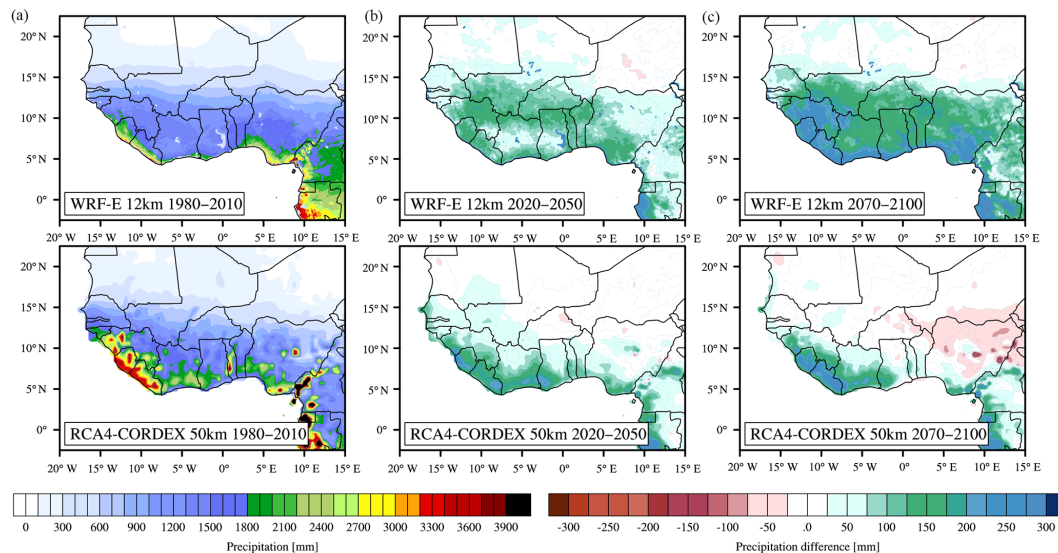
(a)

20° N
15° N
10° N
5° N
0°

WRF-E 12km 1980–2010

20° W 15° W 10° W 5° W 0° 5° E 10° E 15° E

20° N
15° N
10° N
5° N
0°

RCA4-CORDEX 50km 1980–2010

20° W 15° W 10° W 5° W 0° 5° E 10° E 15° E

(b)

20° N
15° N
10° N
5° N
0°

WRF-E 12km 2020–2050

20° W 15° W 10° W 5° W 0° 5° E 10° E 15° E

20° N
15° N
10° N
5° N
0°

RCA4-CORDEX 50km 2020–2050

20° W 15° W 10° W 5° W 0° 5° E 10° E 15° E

(c)

20° N
15° N
10° N
5° N
0°

WRF-E 12km 2070–2100

20° W 15° W 10° W 5° W 0° 5° E 10° E 15° E

20° N
15° N
10° N
5° N
0°

RCA4-CORDEX 50km 2070–2100

20° W 15° W 10° W 5° W 0° 5° E 10° E 15° E

0 300 600 900 1200 1500 1800 2100 2400 2700 3000 3300 3600 3900

Precipitation [mm]

-300 -250 -200 -150 -100 -50 .0 50 100 150 200 250 300

Precipitation difference [mm]